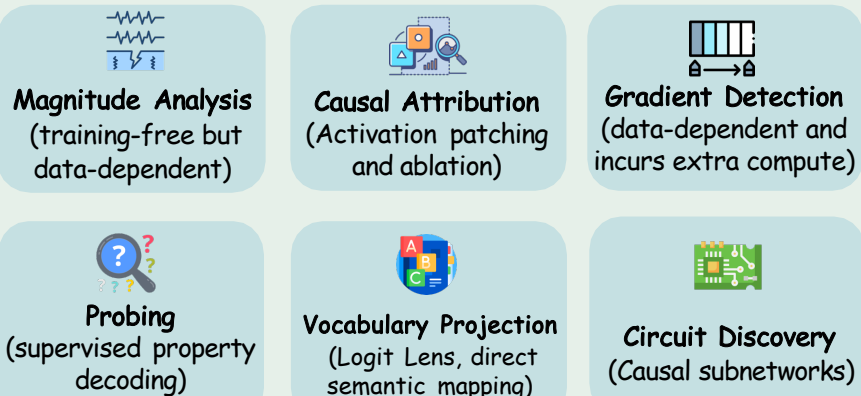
Magnitude Analysis (training-free but data-dependent)

Causal Attribution (Activation patching and ablation)

Gradient Detection (data-dependent and incurs extra compute)

Probing (supervised property decoding)

Vocabulary Projection (Logit Lens, direct semantic mapping)

Circuit Discovery (Causal subnetworks)